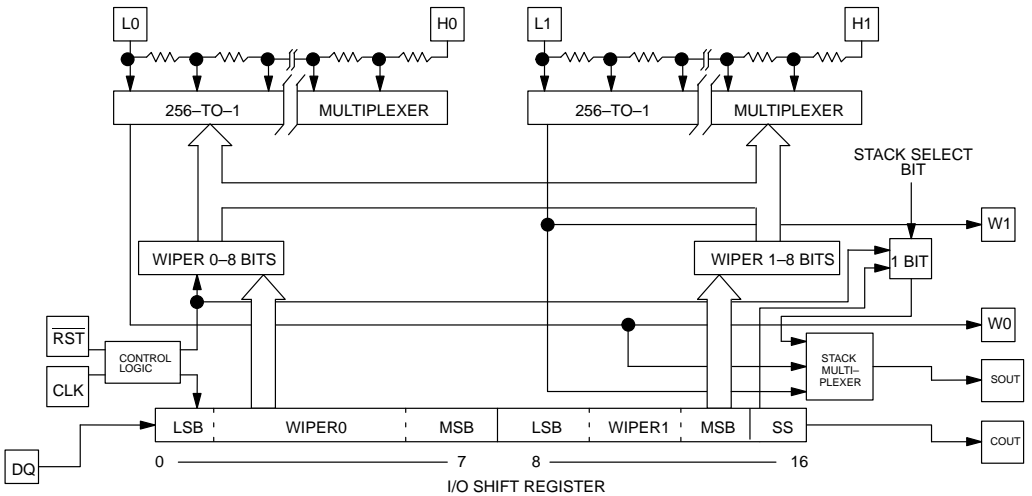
L0
H0
L1
H1
256–TO–1
MULTIPLEXER
256–TO–1
MULTIPLEXER
STACK SELECT BIT
W1
WIPER 0–8 BITS
WIPER 1–8 BITS
1 BIT
W0
$\overline{RST}$
CONTROL LOGIC
STACK MULTI–PLEXER
SOUT
CLK
LSB
WIPER0
MSB
LSB
WIPER1
MSB
SS
COUT
DQ
0
7
8
16
I/O SHIFT REGISTER